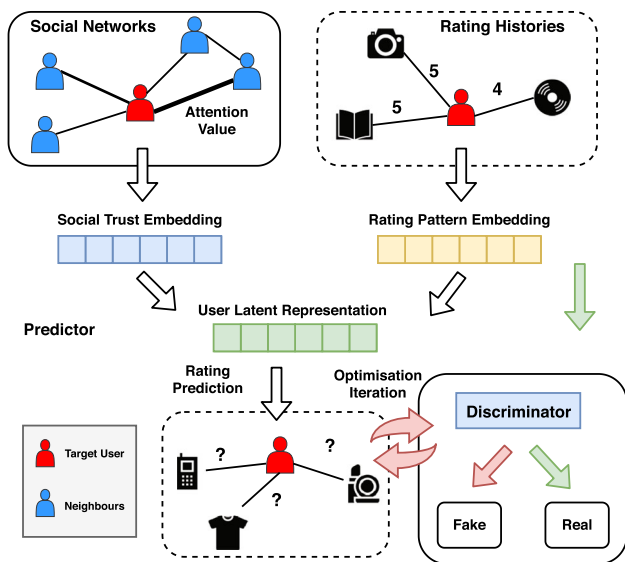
Social Networks

Attention Value

Rating Histories

5

5

4

Social Trust Embedding

Rating Pattern Embedding

Predictor

User Latent Representation

Rating Prediction

Optimisation Iteration

?

?

?

Discriminator

Target User

Neighbours

Fake

Real